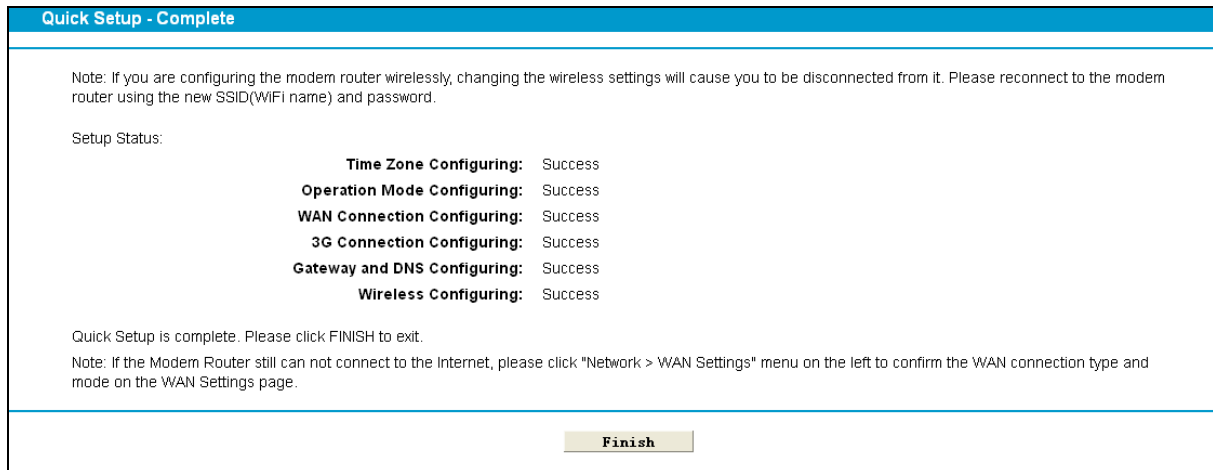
Quick Setup - Complete

Note: If you are configuring the modem router wirelessly, changing the wireless settings will cause you to be disconnected from it. Please reconnect to the modem router using the new SSID(WiFi name) and password.

Setup Status:

| | |
|---|---|
| Time Zone Configuring: | Success |
| Operation Mode Configuring: | Success |
| WAN Connection Configuring: | Success |
| 3G Connection Configuring: | Success |
| Gateway and DNS Configuring: | Success |
| Wireless Configuring: | Success |

Quick Setup is complete. Please click FINISH to exit.

Note: If the Modem Router still can not connect to the Internet, please click "Network > WAN Settings" menu on the left to confirm the WAN connection type and mode on the WAN Settings page.

Finish